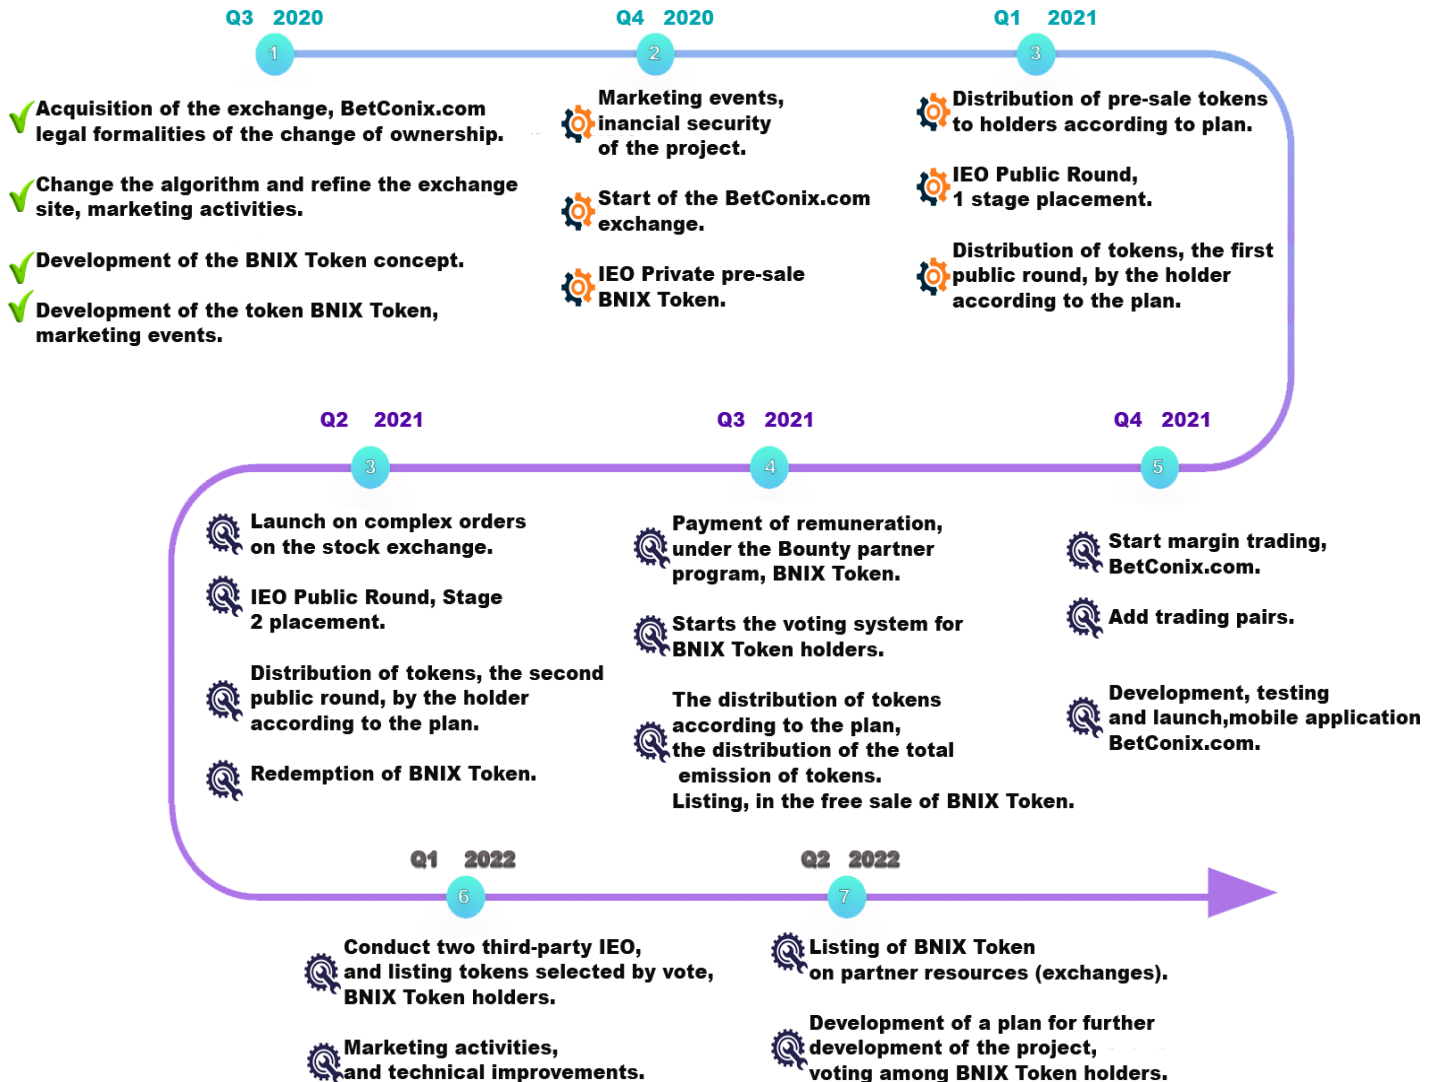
Q3 2020

1

Acquisition of the exchange, BetConix.com legal formalities of the change of ownership.

Change the algorithm and refine the exchange site, marketing activities.

Development of the BNIX Token concept.

Development of the token BNIX Token, marketing events.

Q4 2020

2

Marketing events, inancial security of the project.

Start of the BetConix.com exchange.

IEO Private pre-sale BNIX Token.

Q1 2021

3

Distribution of pre-sale tokens to holders according to plan.

IEO Public Round, 1 stage placement.

Distribution of tokens, the first public round, by the holder according to the plan.

Q2 2021

3

Launch on complex orders on the stock exchange.

IEO Public Round, Stage 2 placement.

Distribution of tokens, the second public round, by the holder according to the plan.

Redemption of BNIX Token.

Q3 2021

4

Payment of remuneration, under the Bounty partner program, BNIX Token.

Starts the voting system for BNIX Token holders.

The distribution of tokens according to the plan, the distribution of the total emission of tokens. Listing, in the free sale of BNIX Token.

Q4 2021

5

Start margin trading, BetConix.com.

Add trading pairs.

Development, testing and launch,mobile application BetConix.com.

Q1 2022

6

Conduct two third-party IEO, and listing tokens selected by vote, BNIX Token holders.

Marketing activities, and technical improvements.

Q2 2022

7

Listing of BNIX Token on partner resources (exchanges).

Development of a plan for further development of the project, voting among BNIX Token holders.